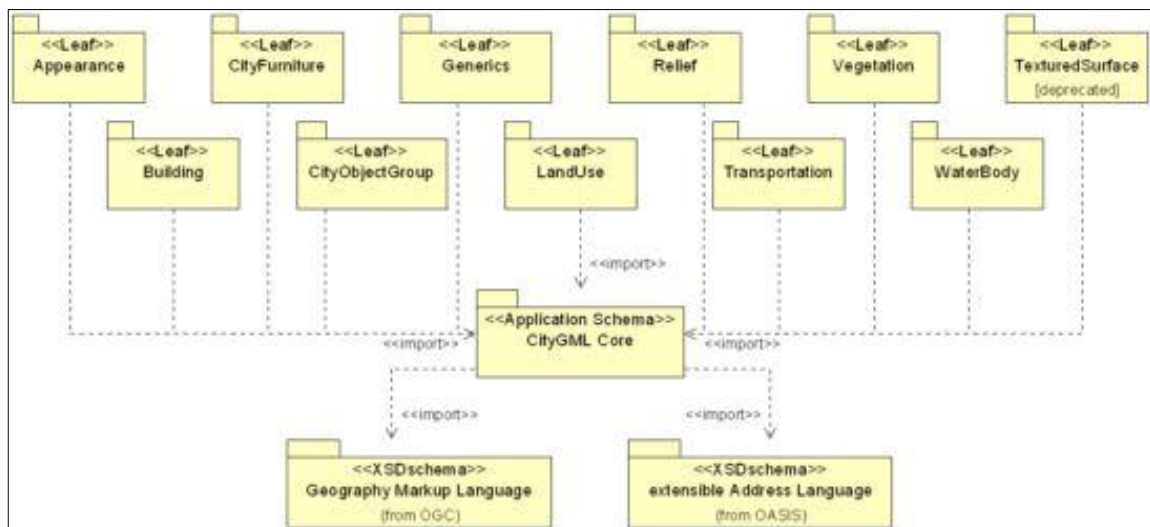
<<Leaf>>
Appearance

<<Leaf>>
CityFurniture

<<Leaf>>
Generics

<<Leaf>>
Relief

<<Leaf>>
Vegetation

<<Leaf>>
TexturedSurface
[deprecated]

<<Leaf>>
Building

<<Leaf>>
CityObjectGroup

<<Leaf>>
LandUse

<<Leaf>>
Transportation

<<Leaf>>
WaterBody

<<import>>

<<Application Schema>>
CityGML Core

<<import>>

<<import>>

<<import>>

<<import>>

<<XSDschema>>
Geography Markup Language
(from OGC)

<<XSDschema>>
extensible Address Language
(from OASIS)